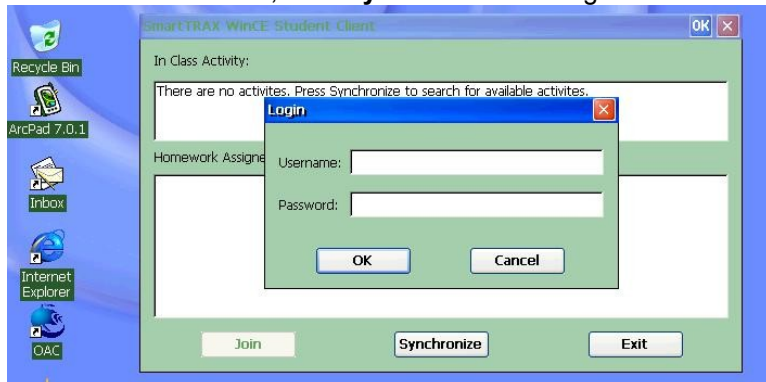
Recycle Bin

ArcPad 7.0.1

Inbox

Internet Explorer

OAC

SmartTRAX WinCE Student Client

OK

In Class Activity:

There are no activites. Press Synchronize to search for available activites.

Homework Assigne

Login

Username:

Password:

OK

Cancel

Join

Synchronize

Exit